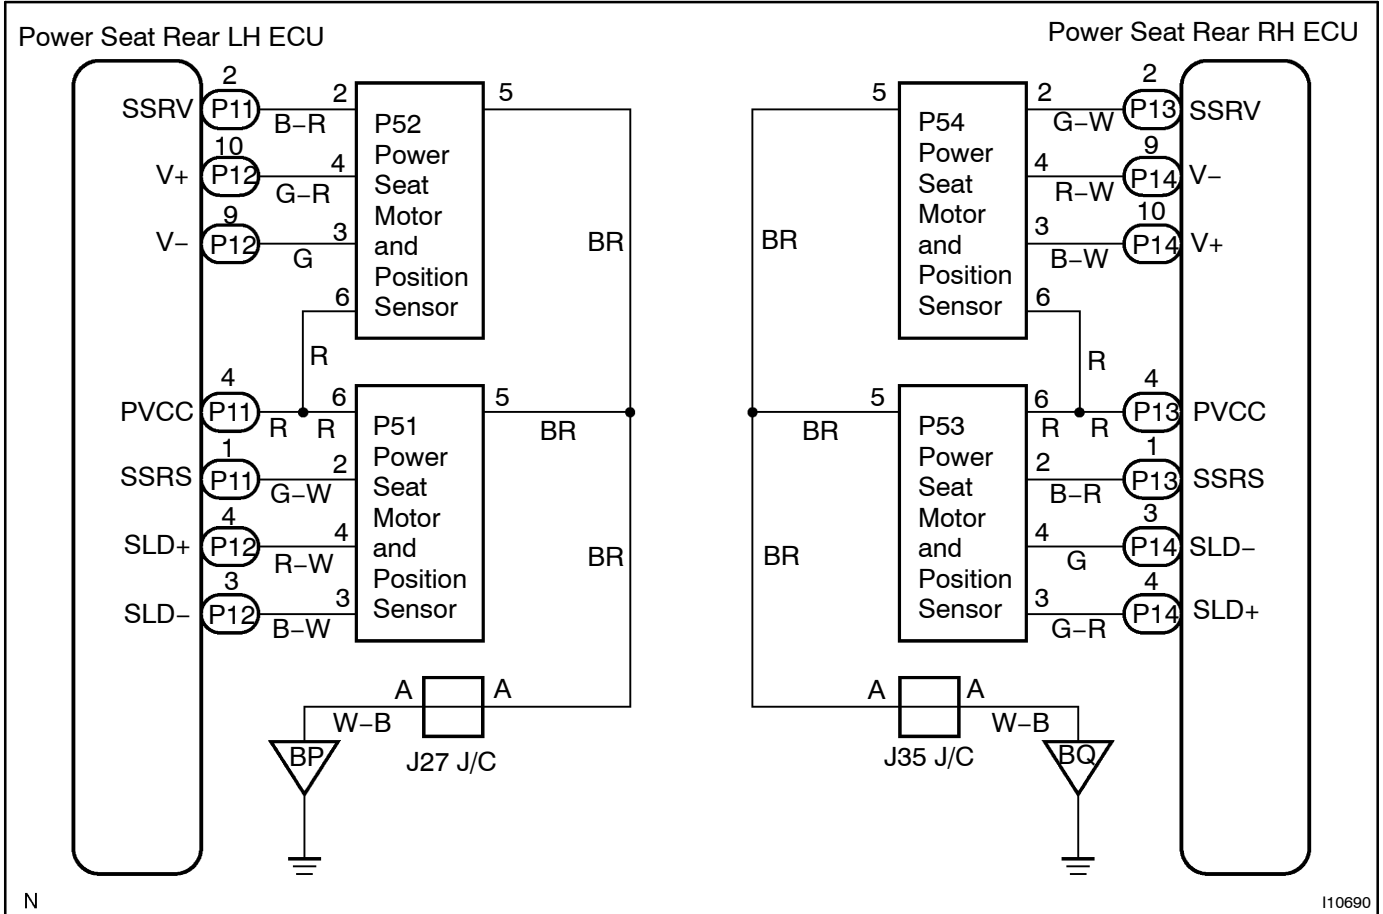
Power Seat Rear LH ECU

Power Seat Rear RH ECU

SSRV P11 2 B–R 2 P52 Power Seat Motor and Position Sensor 5

V+ P12 10 G–R 4

V– P12 9 G 3

6 R BR

PVCC P11 4 R R 6 P51 Power Seat Motor and Position Sensor 5 BR

SSRS P11 1 G–W 2

SLD+ P12 4 R–W 4

SLD– P12 3 B–W 3 BR

A W–B A BP J27 J/C

5 P54 Power Seat Motor and Position Sensor 2 G–W P13 2 SSRV

4 R–W P14 9 V–

BR 3 B–W P14 10 V+

6 R

5 BR P53 Power Seat Motor and Position Sensor 6 R R P13 4 PVCC

2 B–R P13 1 SSRS

BR 4 G P14 3 SLD–

3 G–R P14 4 SLD+

A A W–B J35 J/C BQ

N

I10690